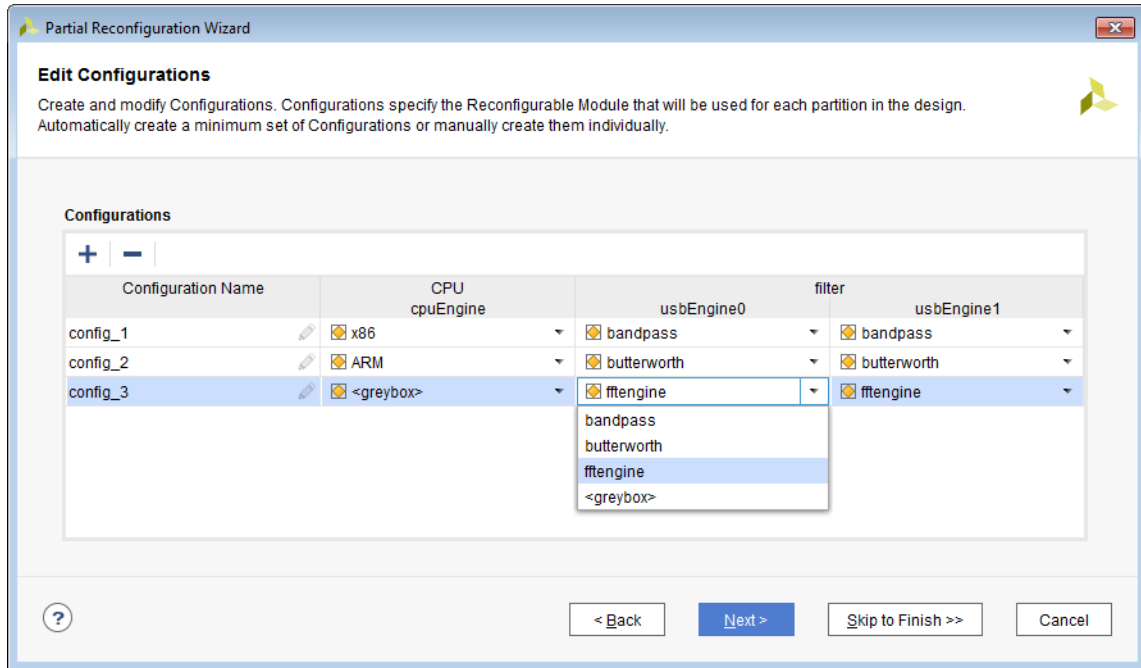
Partial Reconfiguration Wizard

Edit Configurations

Create and modify Configurations. Configurations specify the Reconfigurable Module that will be used for each partition in the design. Automatically create a minimum set of Configurations or manually create them individually.

Configurations

+ −

| Configuration Name | CPU cpuEngine | filter usbEngine0 | filter usbEngine1 |
|---|---|---|---|
| config_1 | x86 | bandpass | bandpass |
| config_2 | ARM | butterworth | butterworth |
| config_3 | <greybox> | fftengine | fftengine |

bandpass
butterworth
fftengine
<greybox>

?

< Back   Next >   Skip to Finish >>   Cancel